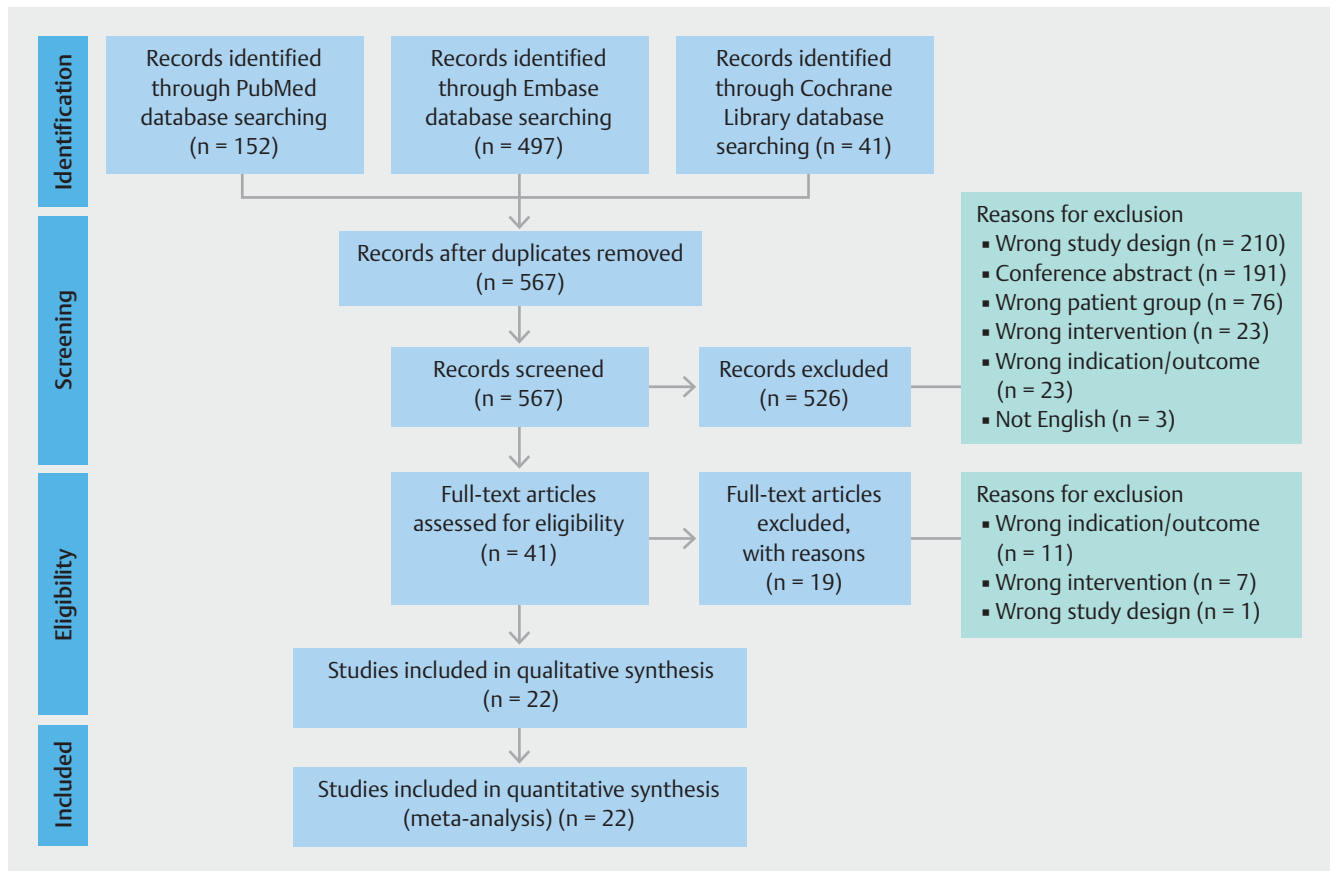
Identification

Records identified through PubMed database searching (n = 152)

Records identified through Embase database searching (n = 497)

Records identified through Cochrane Library database searching (n = 41)

Screening

Records after duplicates removed (n = 567)

Reasons for exclusion
▪ Wrong study design (n = 210)
▪ Conference abstract (n = 191)
▪ Wrong patient group (n = 76)
▪ Wrong intervention (n = 23)
▪ Wrong indication/outcome (n = 23)
▪ Not English (n = 3)

Records screened (n = 567)

Records excluded (n = 526)

Eligibility

Full-text articles assessed for eligibility (n = 41)

Full-text articles excluded, with reasons (n = 19)

Reasons for exclusion
▪ Wrong indication/outcome (n = 11)
▪ Wrong intervention (n = 7)
▪ Wrong study design (n = 1)

Studies included in qualitative synthesis (n = 22)

Included

Studies included in quantitative synthesis (meta-analysis) (n = 22)